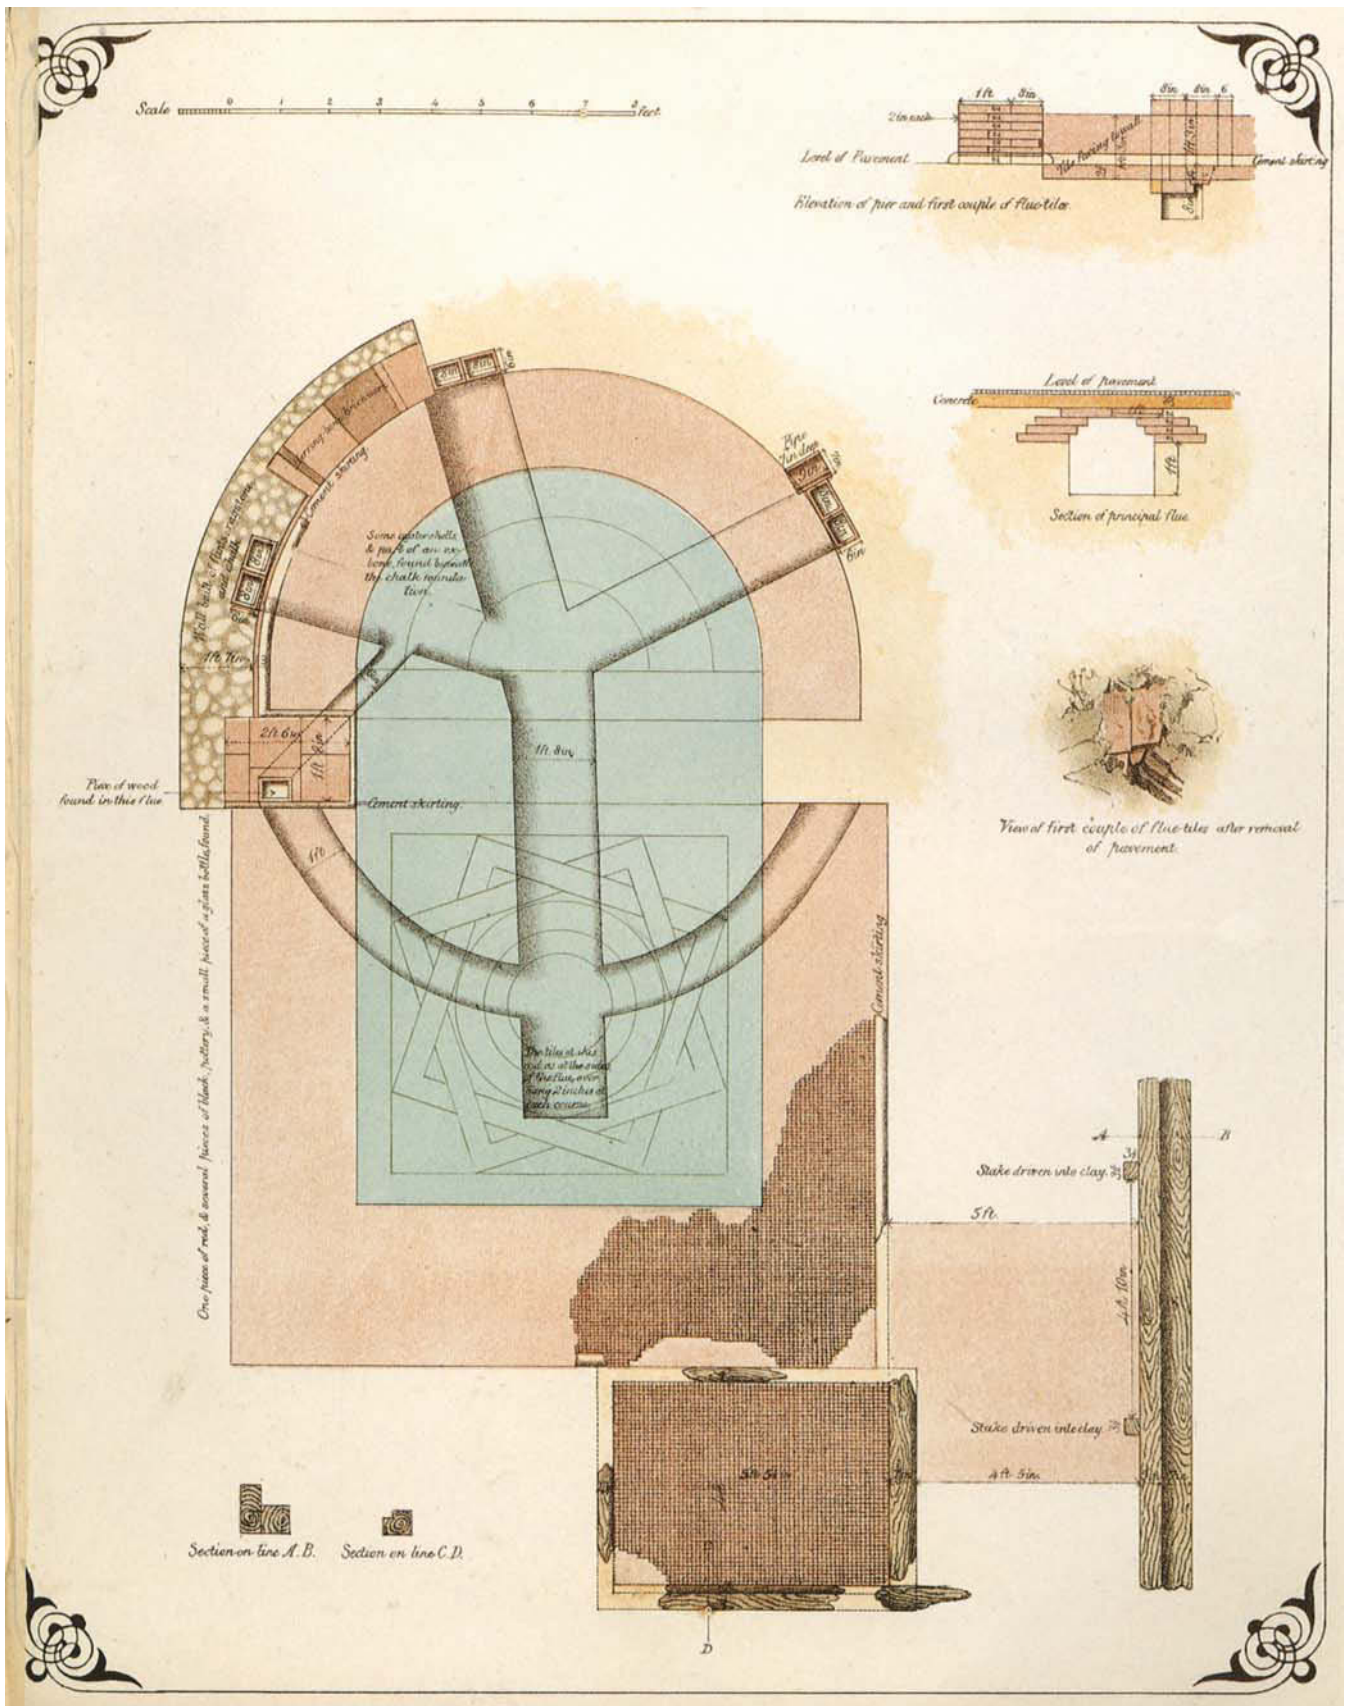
Scale 0 1 2 3 4 5 6 7 8 feet

1 ft. 3in 8in 8in 6
2 in each
Level of Pavement
Tile forming the wall
Cement skirting
Elevation of pier and first couple of flue-tiles

Level of pavement
Concrete
1 ft.
1 ft.
Section of principal flue

View of first couple of flue-tiles after removal of pavement.

Wall built of flints, Septaria and chalk
Herring-bone brickwork
Cement skirting
Some oyster shells & part of an ox-bone found beneath the chalk foundation.
8in
6in
Pipe 3in diam
6in
1 ft. 7in
2 ft. 6in
1 ft. 8in
1 ft. 8in
Piece of wood found in this flue
Cement skirting
1 ft
The tiles at this end as at the sides of the flue, overhang 2 inches at each course
Cement skirting
One piece of red, & several pieces of black, pottery, & a small piece of a glass bottle found.

A B
Stake driven into clay
5 ft.
4 ft. 10in
Stake driven into clay
4 ft. 5in.
5 ft. 5in
D

Section on line A. B. Section on line C. D.